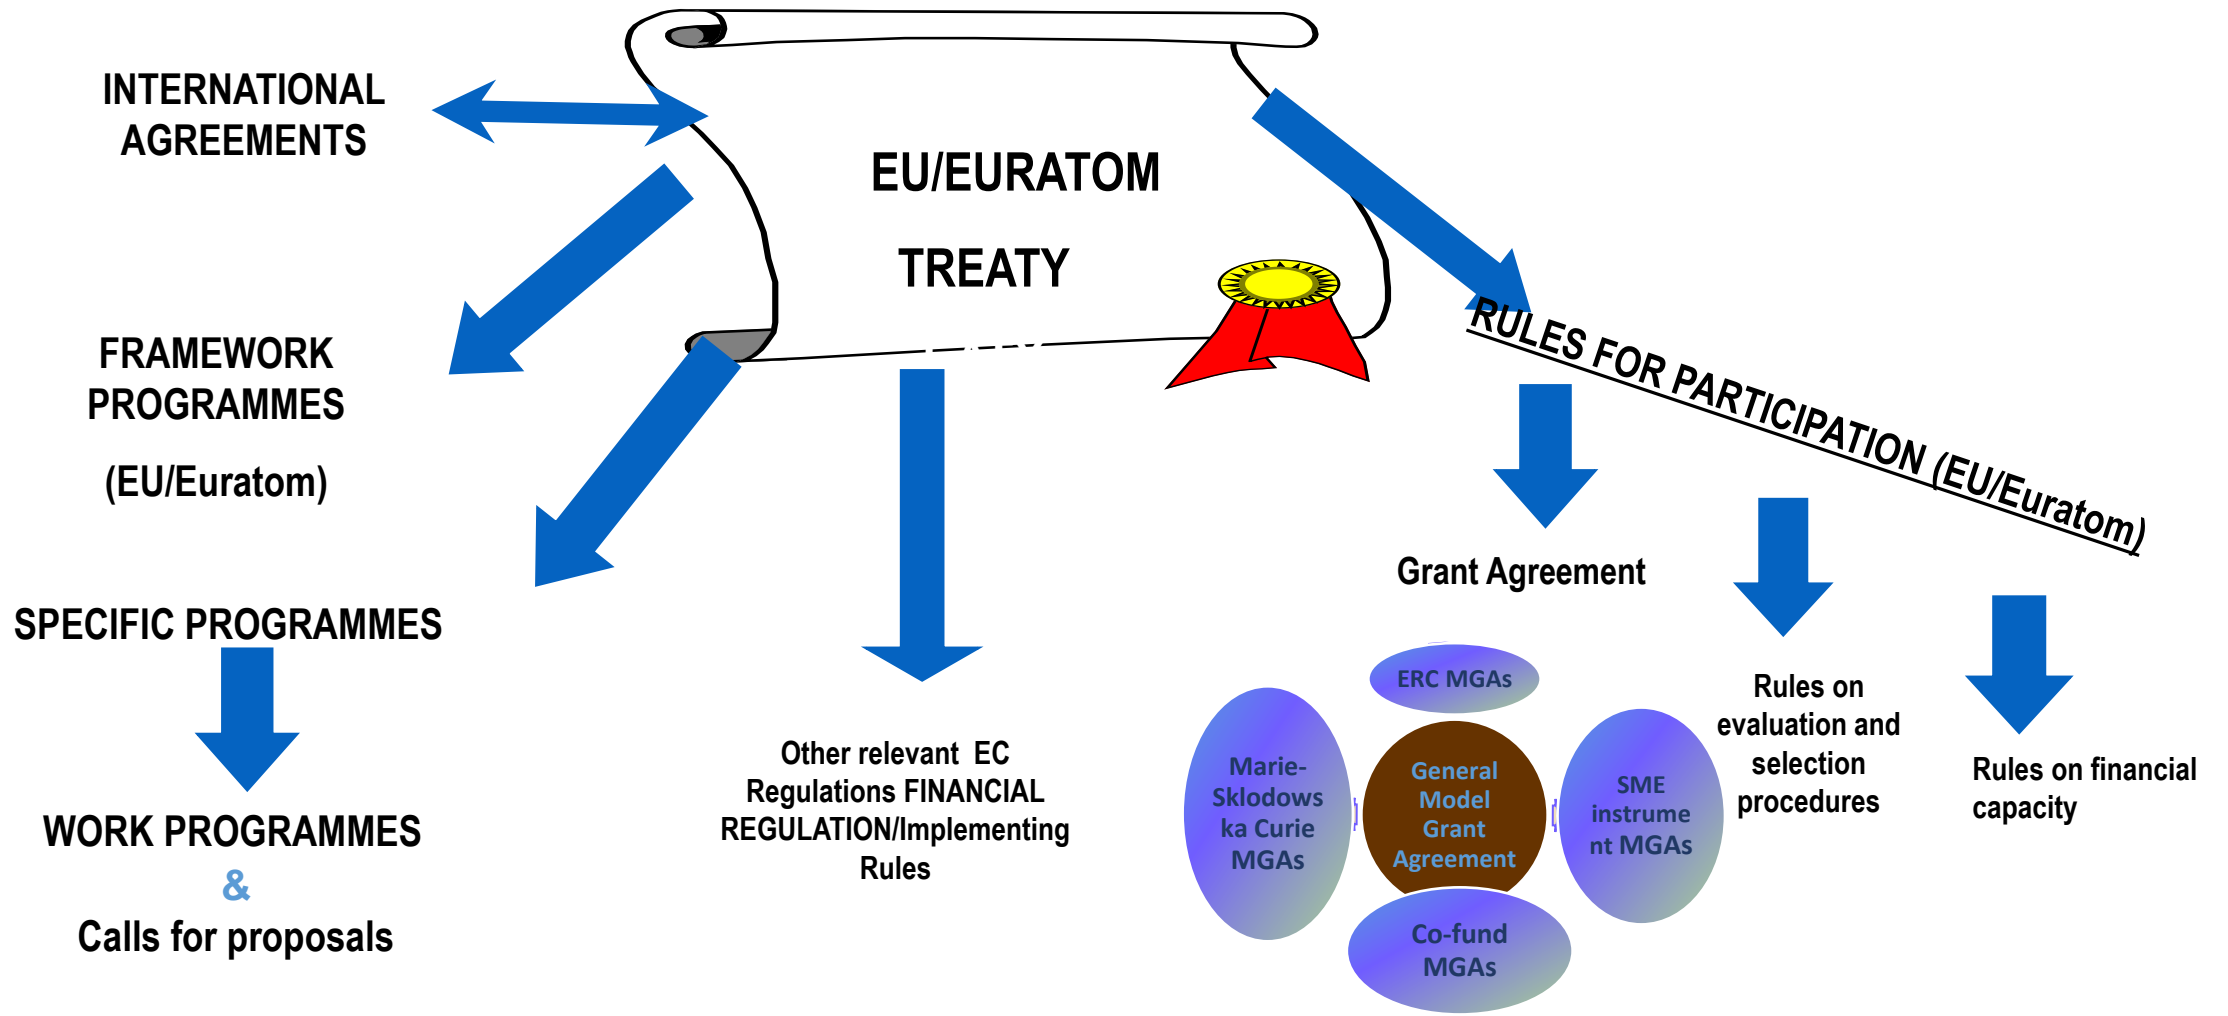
INTERNATIONAL AGREEMENTS

EU/EURATOM

TREATY

FRAMEWORK PROGRAMMES

(EU/Euratom)

RULES FOR PARTICIPATION (EU/Euratom)

SPECIFIC PROGRAMMES

WORK PROGRAMMES

&

Calls for proposals

Other relevant EC Regulations FINANCIAL REGULATION/Implementing Rules

Grant Agreement

ERC MGAs

Marie-Sklodowska Curie MGAs

General Model Grant Agreement

SME instrument MGAs

Co-fund MGAs

Rules on evaluation and selection procedures

Rules on financial capacity